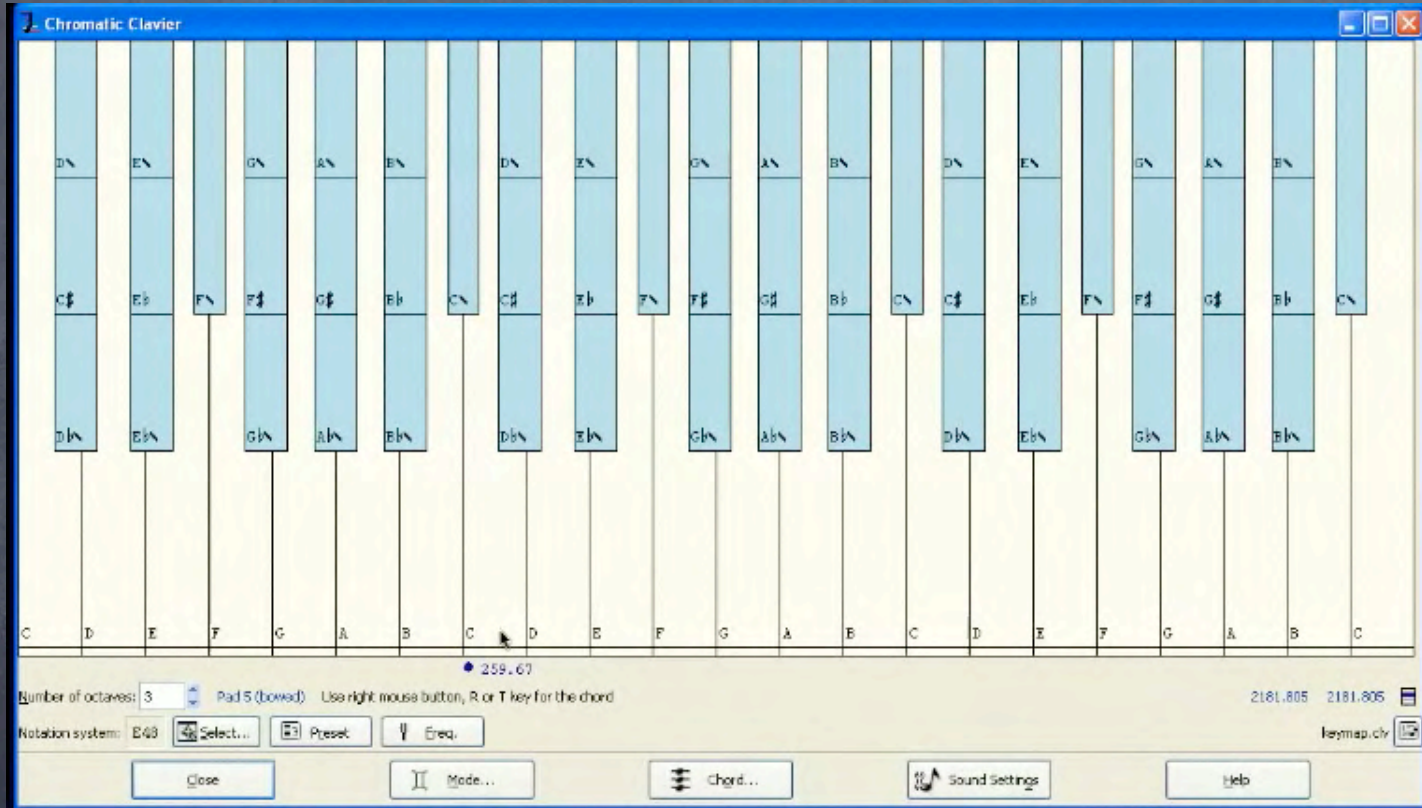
Chromatic Clavier

D↘ E↘ G↘ A↘ B↘ D↘ E↘ G↘ A↘ B↘ D↘ E↘ G↘ A↘ B↘

C♯ E♭ F↘ F♯ G♯ B♭ C↘ C♯ E♭ F↘ F♯ G♯ B♭ C↘ C♯ E♭ F↘ F♯ G♯ B♭ C↘

D♭↘ E♭↘ G♭↘ A♭↘ B♭↘ D♭↘ E♭↘ G♭↘ A♭↘ B♭↘ D♭↘ E♭↘ G♭↘ A♭↘ B♭↘

C D E F G A B C D E F G A B C D E F G A B C

259.67

Number of octaves: 3 Pad 5 (bowed) Use right mouse button, R or T key for the chord 2181.805 2181.805

Notation system: E48 Select... Preset Freq. keymap.clv

Close Mode... Chord... Sound Settings Help